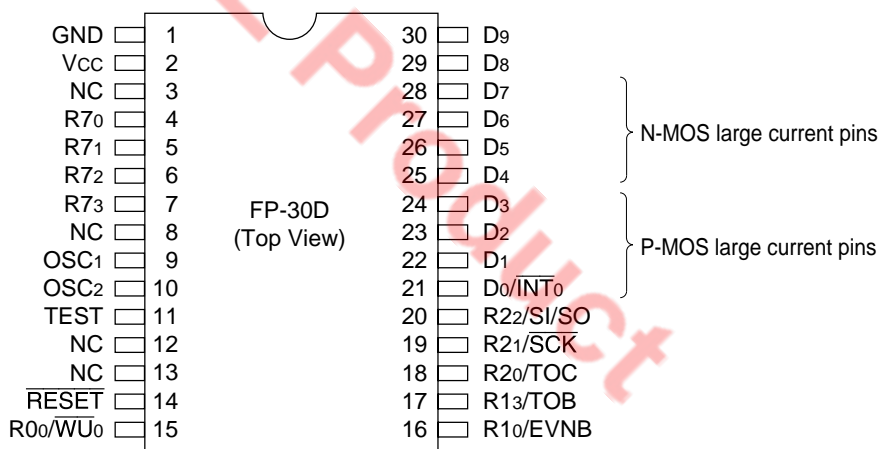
GND 1
$V_{CC}$ 2
NC 3
$R7_0$ 4
$R7_1$ 5
$R7_2$ 6
$R7_3$ 7
NC 8
$OSC_1$ 9
$OSC_2$ 10
TEST 11
NC 12
NC 13
$\overline{RESET}$ 14
$R0_0/\overline{WU_0}$ 15

30 $D_9$
29 $D_8$
28 $D_7$
27 $D_6$
26 $D_5$
25 $D_4$
24 $D_3$
23 $D_2$
22 $D_1$
21 $D_0/\overline{INT_0}$
20 $R2_2$/SI/SO
19 $R2_1/\overline{SCK}$
18 $R2_0$/TOC
17 $R1_3$/TOB
16 $R1_0$/EVNB

FP-30D
(Top View)

N-MOS large current pins

P-MOS large current pins

Product